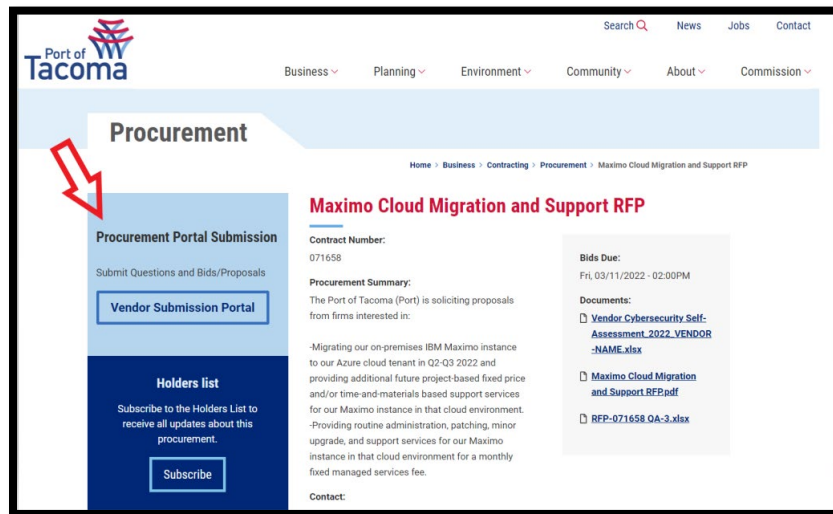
Port of Tacoma

Search News Jobs Contact

Business Planning Environment Community About Commission

Procurement

Home > Business > Contracting > Procurement > Maximo Cloud Migration and Support RFP

Procurement Portal Submission

Submit Questions and Bids/Proposals

Vendor Submission Portal

Holders list

Subscribe to the Holders List to receive all updates about this procurement.

Subscribe

Maximo Cloud Migration and Support RFP

Contract Number:

071658

Procurement Summary:

The Port of Tacoma (Port) is soliciting proposals from firms interested in:

-Migrating our on-premises IBM Maximo instance to our Azure cloud tenant in Q2-Q3 2022 and providing additional future project-based fixed price and/or time-and-materials based support services for our Maximo instance in that cloud environment.
-Providing routine administration, patching, minor upgrade, and support services for our Maximo instance in that cloud environment for a monthly fixed managed services fee.

Contact:

Bids Due:

Fri, 03/11/2022 - 02:00PM

Documents:

Vendor Cybersecurity Self-Assessment_2022_VENDOR-NAME.xlsx

Maximo Cloud Migration and Support RFP.pdf

RFP-071658 QA-3.xlsx